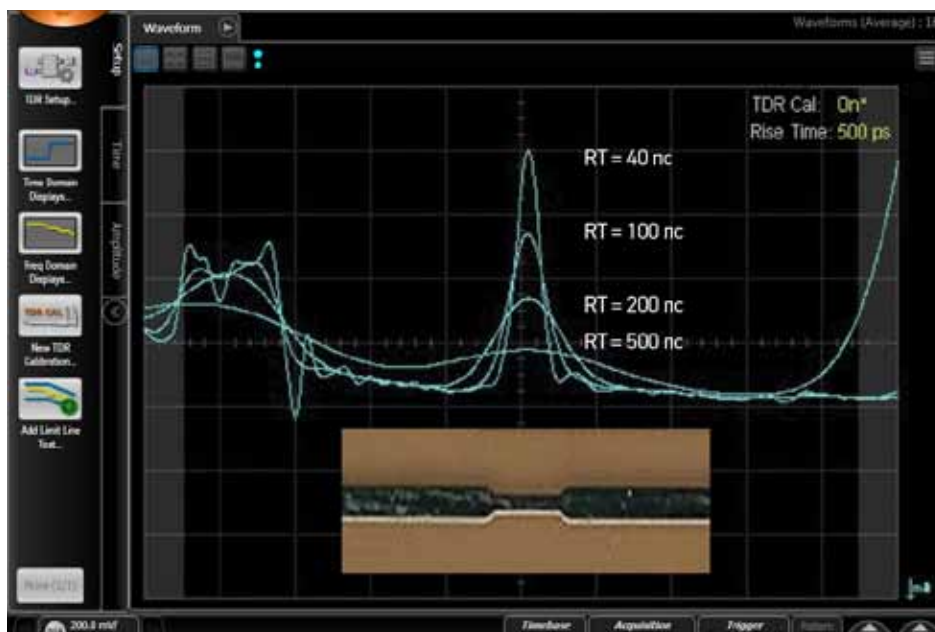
Waveform

Waveforms (Average) : 1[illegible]

Setup

Time

Amplitude

TDR Setup...

Time Domain Displays...

Freq Domain Displays...

TDR CAL

New TDR Calibration...

Add Limit Line Test...

TDR Cal: On*

Rise Time: 500 ps

RT = 40 nc

RT = 100 nc

RT = 200 nc

RT = 500 nc

200.0 mV/

Timebase

Acquisition

Trigger

Pattern